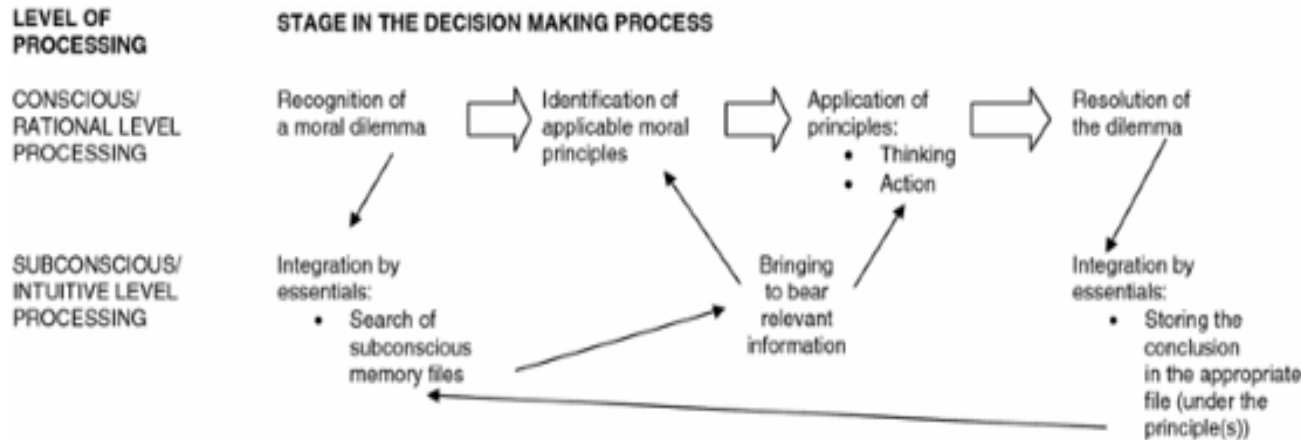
LEVEL OF PROCESSING

STAGE IN THE DECISION MAKING PROCESS

CONSCIOUS/ RATIONAL LEVEL PROCESSING

Recognition of a moral dilemma

Identification of applicable moral principles

Application of principles:
• Thinking
• Action

Resolution of the dilemma

SUBCONSCIOUS/ INTUITIVE LEVEL PROCESSING

Integration by essentials:
• Search of subconscious memory files

Bringing to bear relevant information

Integration by essentials:
• Storing the conclusion in the appropriate file (under the principle(s))